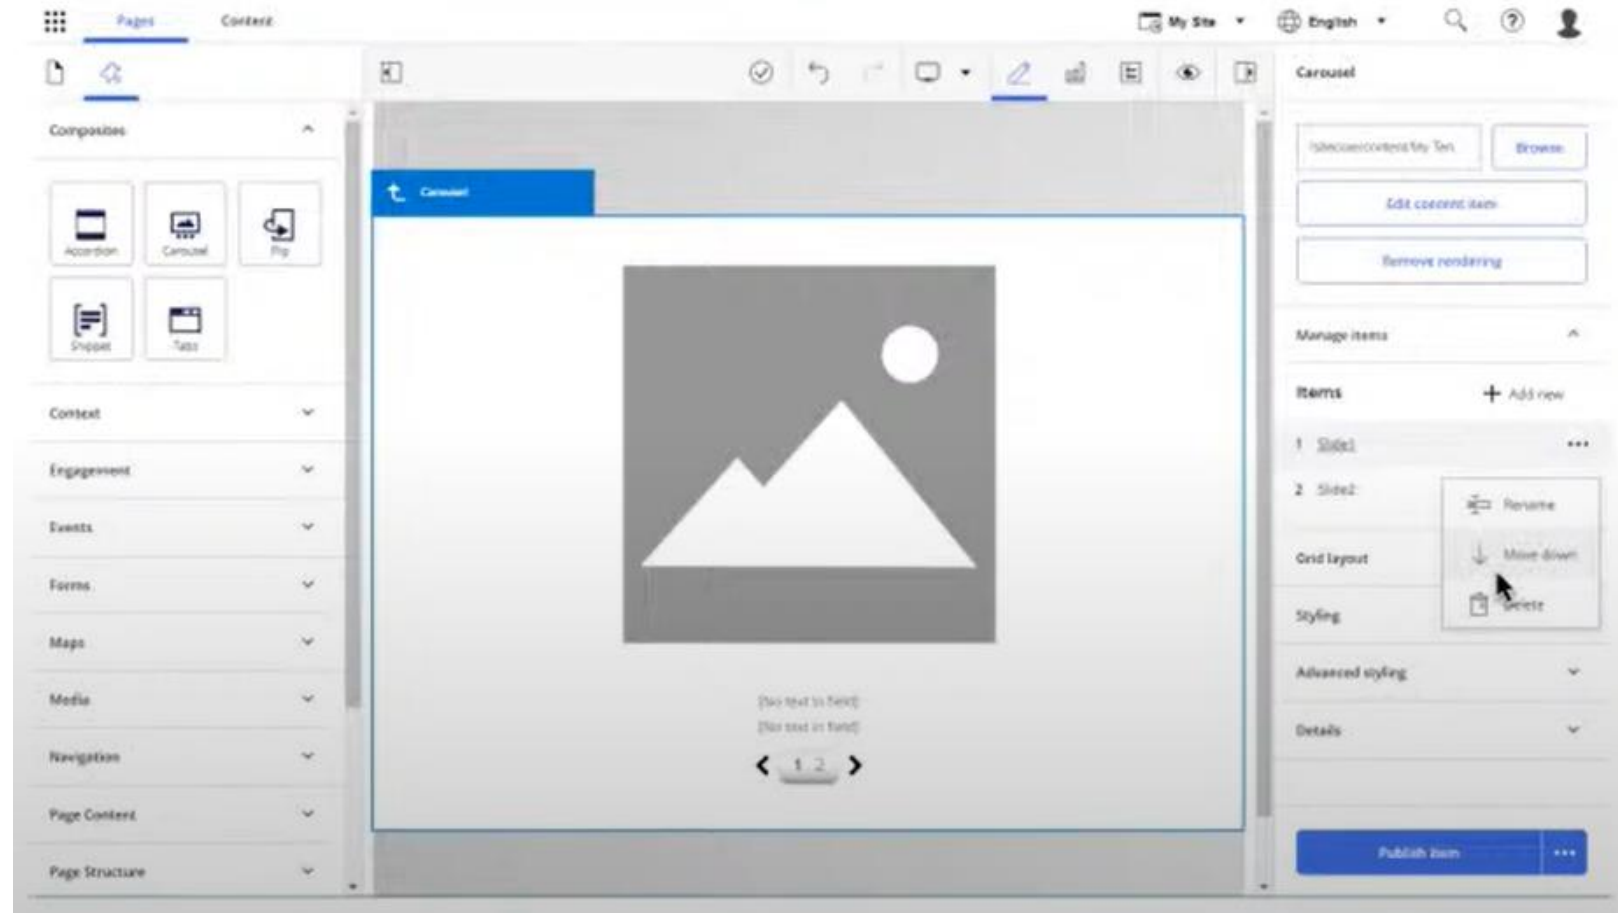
Pages Content

My Site English

Composites

Accordion Carousel Flip

Snippet Tabs

Context

Engagement

Events

Forms

Maps

Media

Navigation

Page Content

Page Structure

Carousel

[No text in field]
[No text in field]

1 2

Carousel

/sitecore/content/My Ten

Browse

Edit content item

Remove rendering

Manage items

Items

+ Add new

1 Slide1

2 Slide2

Rename

Move down

Delete

Grid layout

Styling

Advanced styling

Details

Publish item